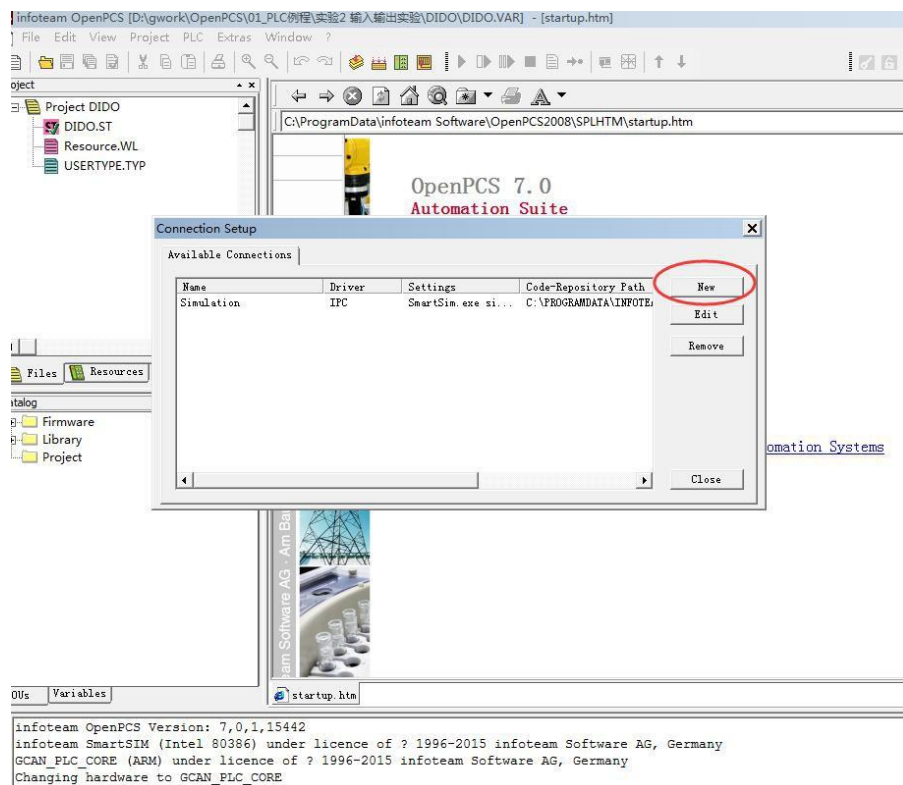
infoteam OpenPCS [D:\gwork\OpenPCS\01_PLC例程\实验2 输入输出实验\DIDO\DIDO.VAR] - [startup.htm]
File Edit View Project PLC Extras Window ?

oject
Project DIDO
DIDO.ST
Resource.WL
USERTYPE.TYP

Files
Resources

talog
Firmware
Library
Project

OUs
Variables

C:\ProgramData\infoteam Software\OpenPCS2008\SPLHTM\startup.htm

OpenPCS 7.0
Automation Suite

omation Systems

am Software AG · Am Ba

startup.htm

Connection Setup
Available Connections

| Name | Driver | Settings | Code-Repository Path |
|---|---|---|---|
| Simulation | IPC | SmartSim.exe si... | C:\PROGRAMDATA\INFOTE |

New
Edit
Remove
Close

infoteam OpenPCS Version: 7,0,1,15442
infoteam SmartSIM (Intel 80386) under licence of ? 1996-2015 infoteam Software AG, Germany
GCAN_PLC_CORE (ARM) under licence of ? 1996-2015 infoteam Software AG, Germany
Changing hardware to GCAN_PLC_CORE